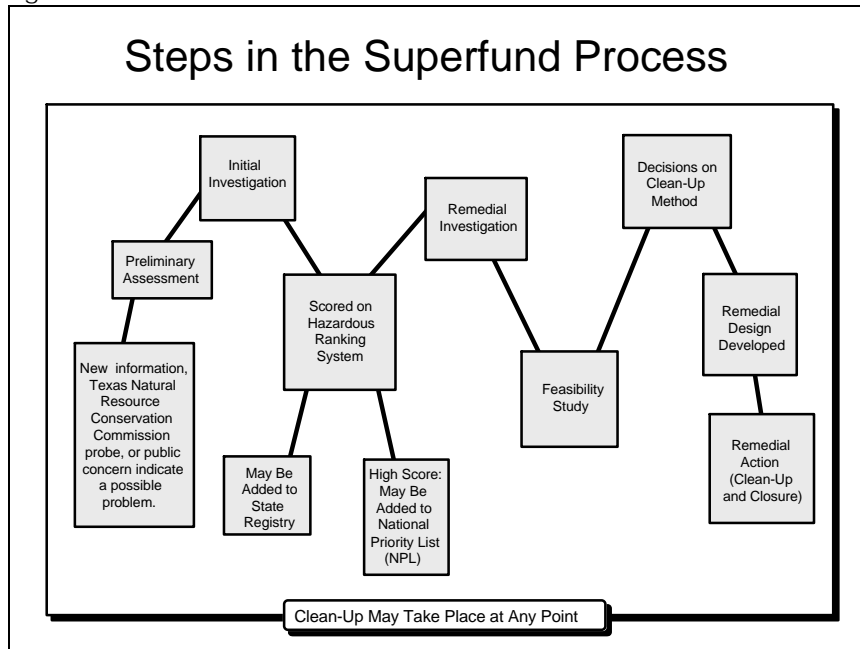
Steps in the Superfund Process

New information, Texas Natural Resource Conservation Commission probe, or public concern indicate a possible problem.

Preliminary Assessment

Initial Investigation

Scored on Hazardous Ranking System

May Be Added to State Registry

High Score: May Be Added to National Priority List (NPL)

Remedial Investigation

Feasibility Study

Decisions on Clean-Up Method

Remedial Design Developed

Remedial Action (Clean-Up and Closure)

Clean-Up May Take Place at Any Point